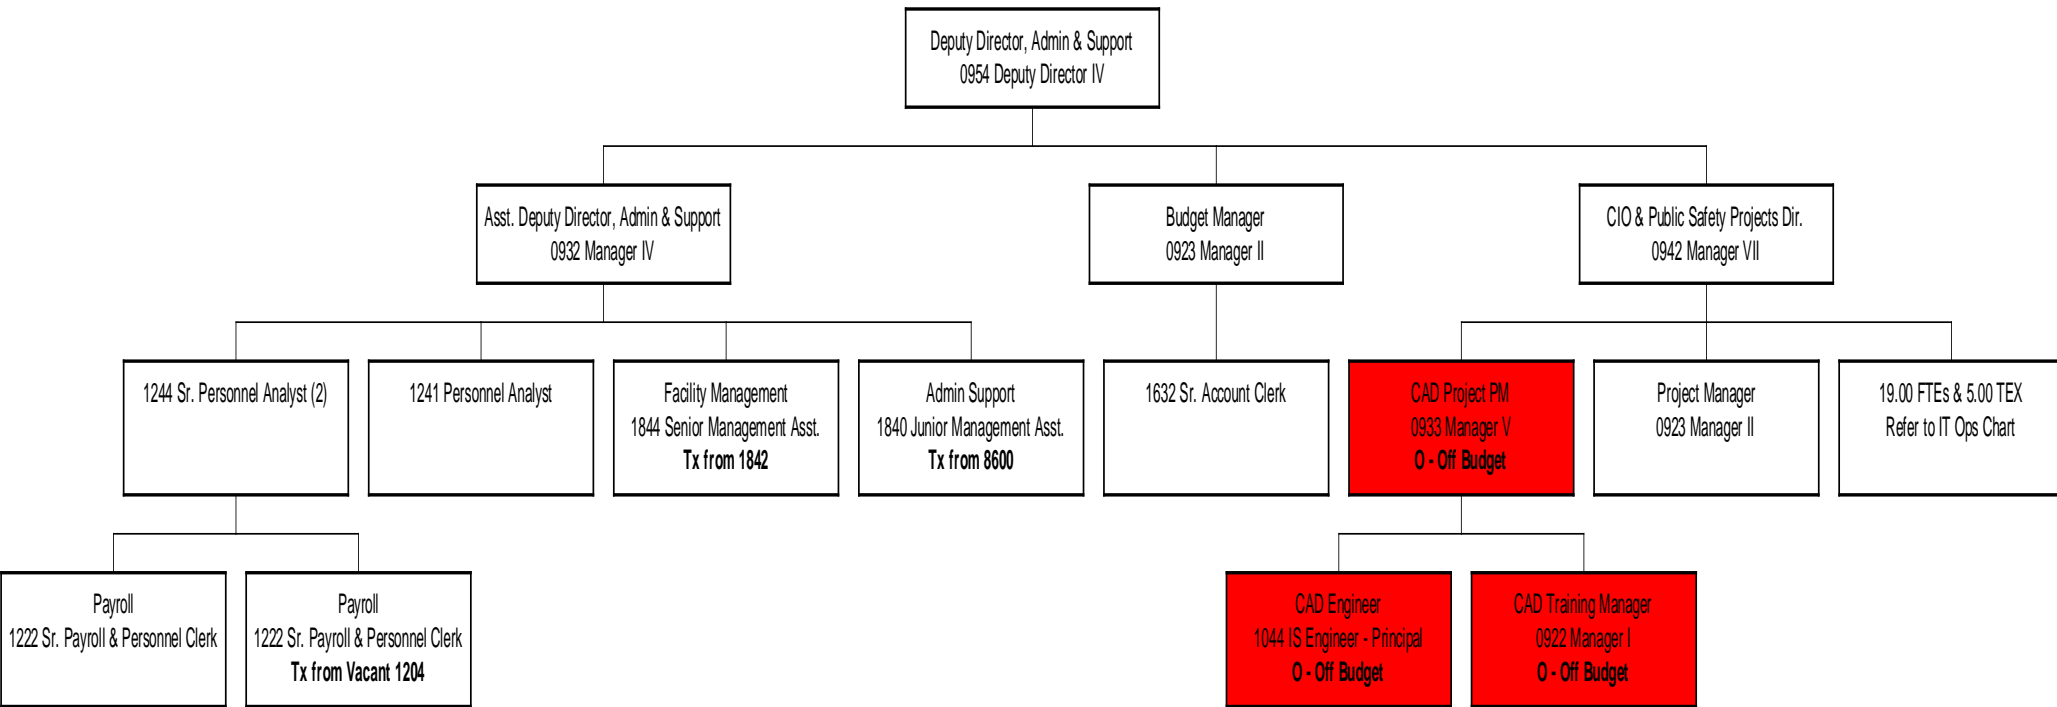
Deputy Director, Admin & Support
0954 Deputy Director IV

Asst. Deputy Director, Admin & Support
0932 Manager IV

Budget Manager
0923 Manager II

CIO & Public Safety Projects Dir.
0942 Manager VII

1244 Sr. Personnel Analyst (2)

1241 Personnel Analyst

Facility Management
1844 Senior Management Asst.
Tx from 1842

Admin Support
1840 Junior Management Asst.
Tx from 8600

1632 Sr. Account Clerk

CAD Project PM
0933 Manager V
O - Off Budget

Project Manager
0923 Manager II

19.00 FTEs & 5.00 TEX
Refer to IT Ops Chart

Payroll
1222 Sr. Payroll & Personnel Clerk

Payroll
1222 Sr. Payroll & Personnel Clerk
Tx from Vacant 1204

CAD Engineer
1044 IS Engineer - Principal
O - Off Budget

CAD Training Manager
0922 Manager I
O - Off Budget